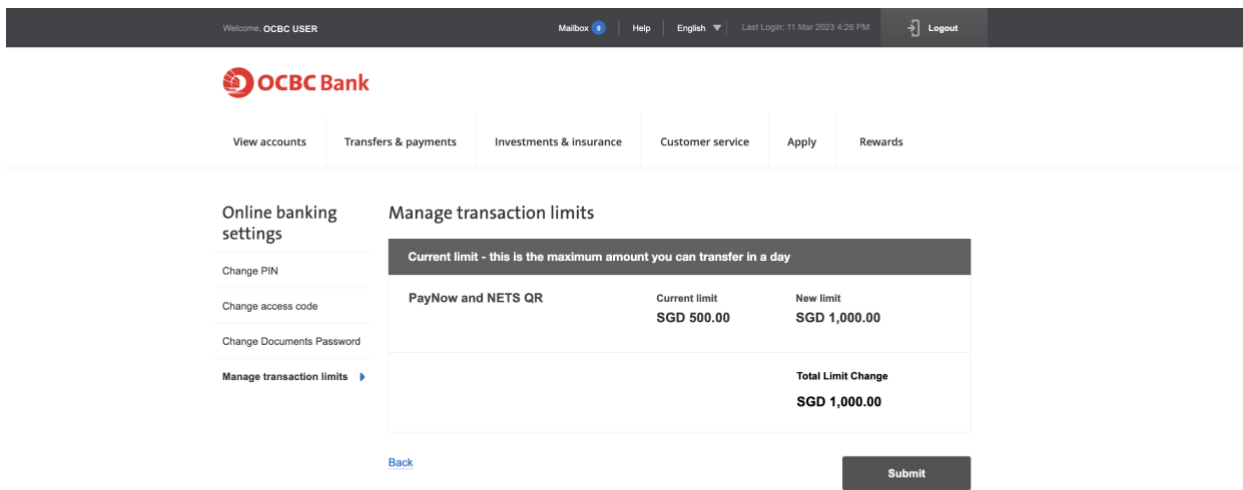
Welcome, OCBC USER

Mailbox 0 | Help | English ▼ | Last Login: 11 Mar 2023 4:26 PM | Logout

OCBC Bank

View accounts | Transfers & payments | Investments & insurance | Customer service | Apply | Rewards

Online banking settings

Change PIN

Change access code

Change Documents Password

Manage transaction limits

Manage transaction limits

Current limit - this is the maximum amount you can transfer in a day

| PayNow and NETS QR | Current limit SGD 500.00 | New limit SGD 1,000.00 |
|---|---|---|
| | | Total Limit Change SGD 1,000.00 |

Back

Submit